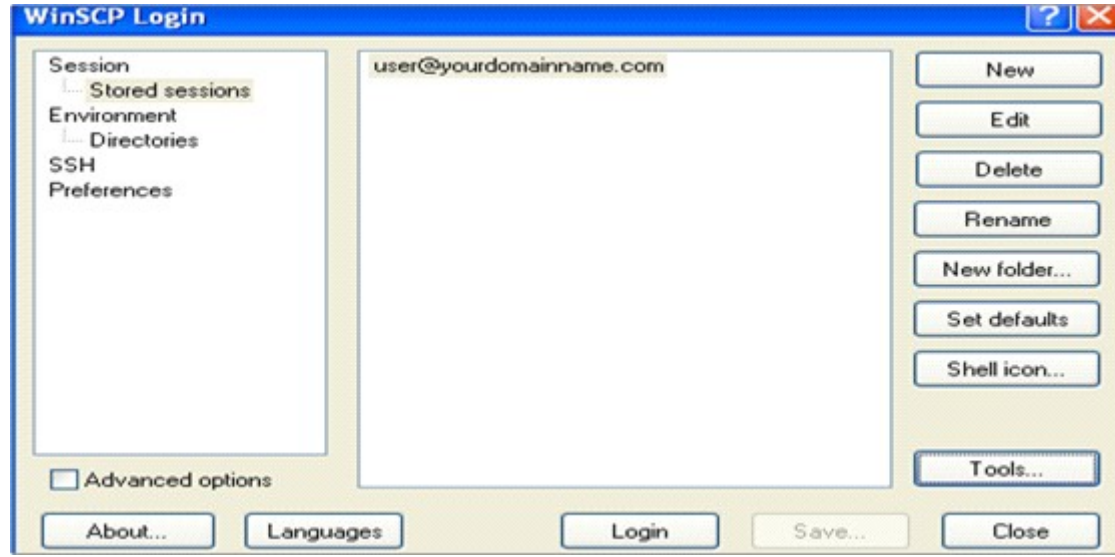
WinSCP Login

?

Session
Stored sessions
Environment
Directories
SSH
Preferences

user@yourdomainname.com

New
Edit
Delete
Rename
New folder...
Set defaults
Shell icon...
Tools...

Advanced options

About...
Languages
Login
Save...
Close